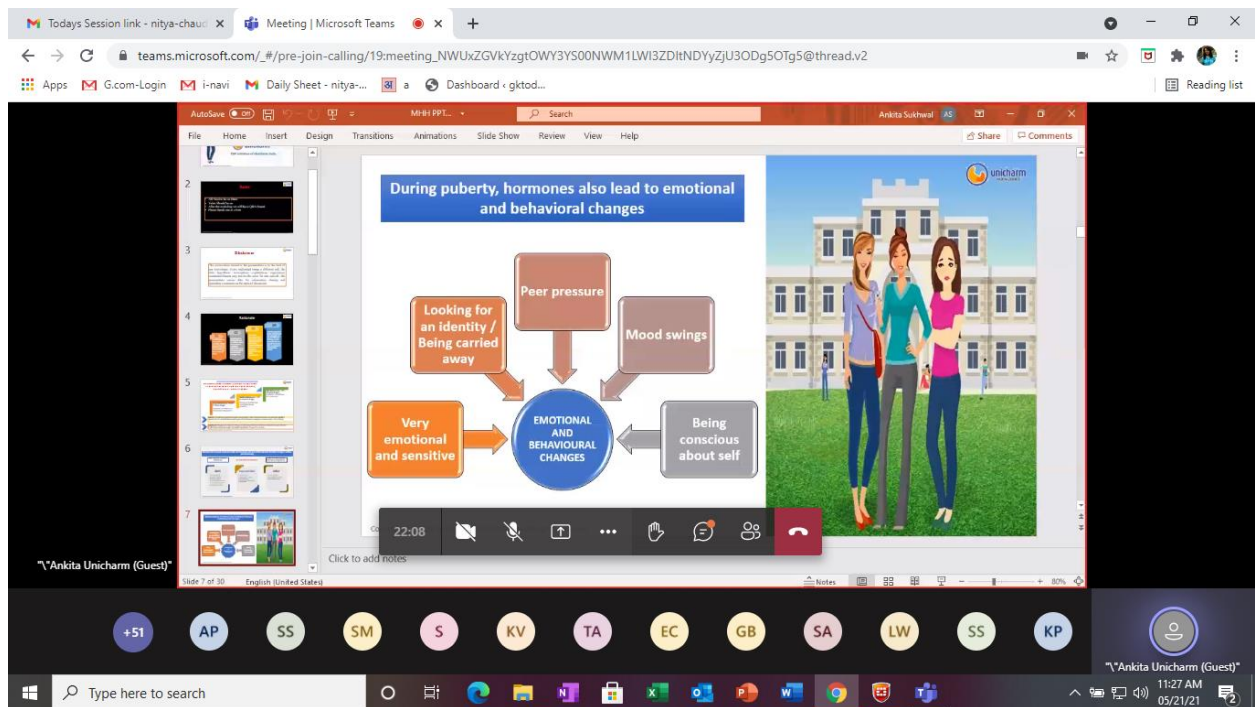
Todays Session link - nitya-chaud ×
Meeting | Microsoft Teams ×
+

teams.microsoft.com/_#/pre-join-calling/19:meeting_NWUxZGVkYzgtOWY3YS00NWM1LWI3ZDItNDYyZjU3ODg5OTg5@thread.v2

Apps G.com-Login i-navi Daily Sheet - nitya-... a Dashboard ‹ gktod... Reading list

AutoSave Off MHH PPT... Search Ankita Sukhwal AS
File Home Insert Design Transitions Animations Slide Show Review View Help Share Comments

During puberty, hormones also lead to emotional and behavioral changes

unicharm

Peer pressure

Looking for an identity / Being carried away

Mood swings

Very emotional and sensitive

EMOTIONAL AND BEHAVIOURAL CHANGES

Being conscious about self

22:08

Click to add notes

Slide 7 of 30 English (United States) Notes 80%

"\"Ankita Unicharm (Guest)"

+51 AP SS SM S KV TA EC GB SA LW SS KP

"\"Ankita Unicharm (Guest)"

Type here to search
11:27 AM
05/21/21